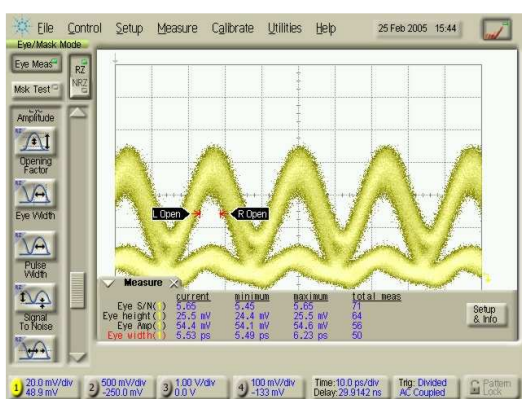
File Control Setup Measure Calibrate Utilities Help 25 Feb 2005 15:44

Eye/Mask Mode

Eye Meas RZ NRZ

Msk Test

Amplitude

Opening Factor

Eye Width

Pulse Width

Signal To Noise

L Open R Open

Measure

| | current | minimum | maximum | total meas |
|---|---|---|---|---|
| Eye S/N() | 5.66 | 5.45 | 5.65 | 71 |
| Eye height() | 25.5 mV | 24.4 mV | 25.5 mV | 64 |
| Eye Amp() | 54.4 mV | 54.1 mV | 54.6 mV | 56 |
| Eye width() | 5.53 ps | 5.49 ps | 6.23 ps | 50 |

Setup & Info

1 20.0 mV/div 48.9 mV 2 500 mV/div -250.0 mV 3 1.00 V/div 0.0 V 4 100 mV/div -133 mV Time:10.0 ps/div Delay:29.9142 ns Trig: Divided AC Coupled Pattern Lock